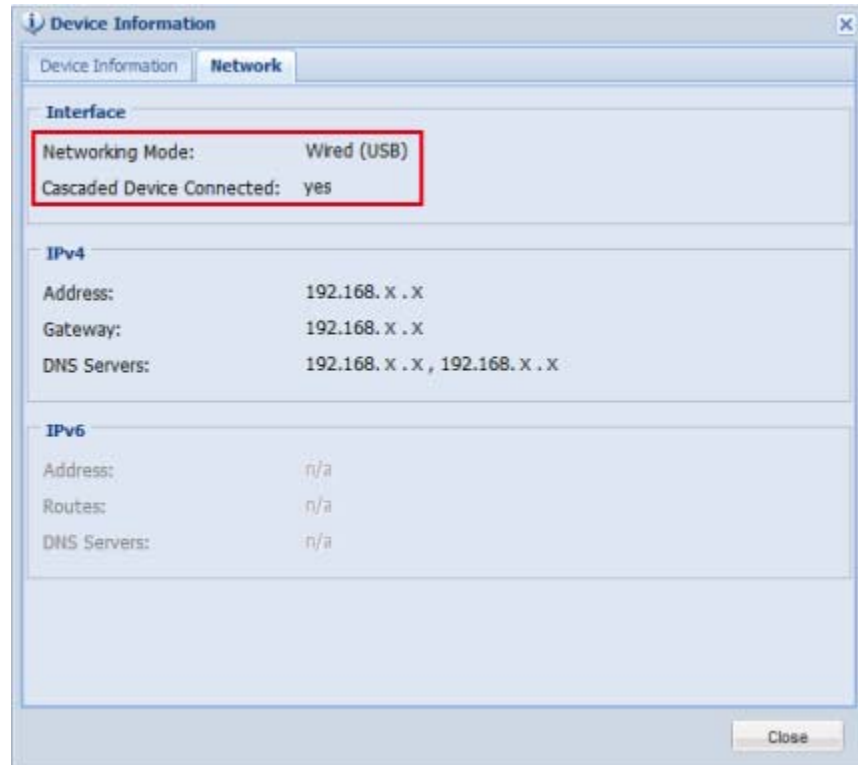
Device Information

Device Information | Network

Interface

Networking Mode: Wired (USB)

Cascaded Device Connected: yes

IPv4

Address: 192.168. x . x

Gateway: 192.168. x . x

DNS Servers: 192.168. x . x , 192.168. x . x

IPv6

Address: n/a

Routes: n/a

DNS Servers: n/a

Close